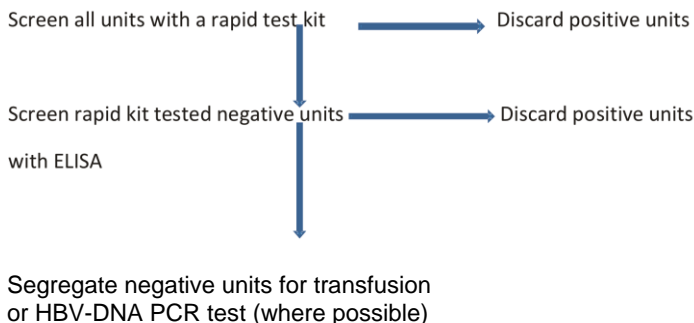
Screen all units with a rapid test kit

Discard positive units

Screen rapid kit tested negative units with ELISA

Discard positive units

Segregate negative units for transfusion or HBV-DNA PCR test (where possible)